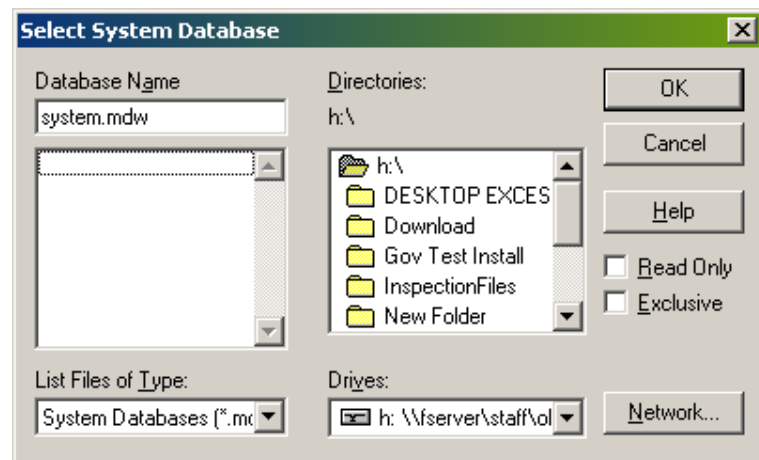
Select System Database

Database Name
system.mdw

Directories:
h:\

h:\
DESKTOP EXCES
Download
Gov Test Install
InspectionFiles
New Folder

OK
Cancel
Help
Read Only
Exclusive

List Files of Type:
System Databases (*.m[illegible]

Drives:
h: \\fserver\staff\o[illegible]

Network...